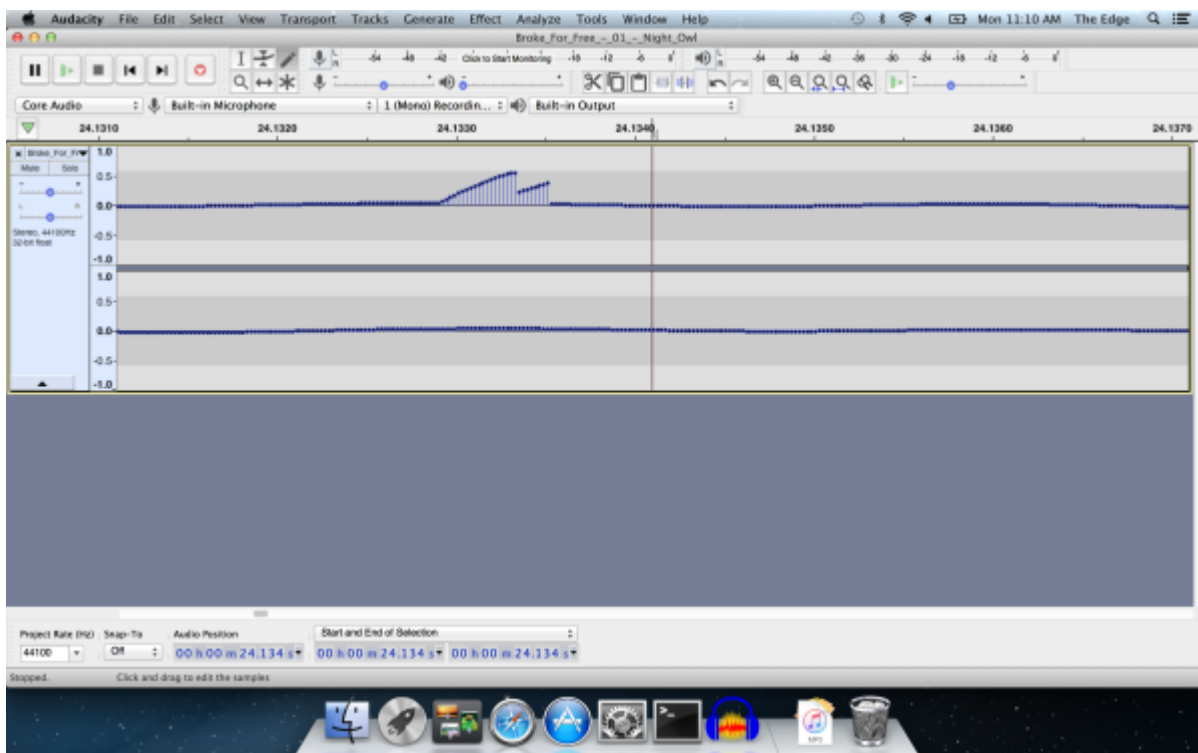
Audacity File Edit Select View Transport Tracks Generate Effect Analyze Tools Window Help

Mon 11:10 AM The Edge

Broke_For_Free_-_01_-_Night_Owl

-54 -48 -42 Click to Start Monitoring -18 -12 -6 0

-54 -48 -42 -36 -30 -24 -18 -12 -6 0

Core Audio

Built-in Microphone

1 (Mono) Recordin...

Built-in Output

24.1310 24.1320 24.1330 24.1340 24.1350 24.1360 24.1370

Broke_For_Fr

Mute Solo

Stereo, 44100Hz
32-bit float

1.0
0.5
0.0
-0.5
-1.0
1.0
0.5
0.0
-0.5
-1.0

Project Rate (Hz) Snap-To Audio Position Start and End of Selection

44100 Off 00 h 00 m 24.134 s 00 h 00 m 24.134 s 00 h 00 m 24.134 s

Stopped. Click and drag to edit the samples